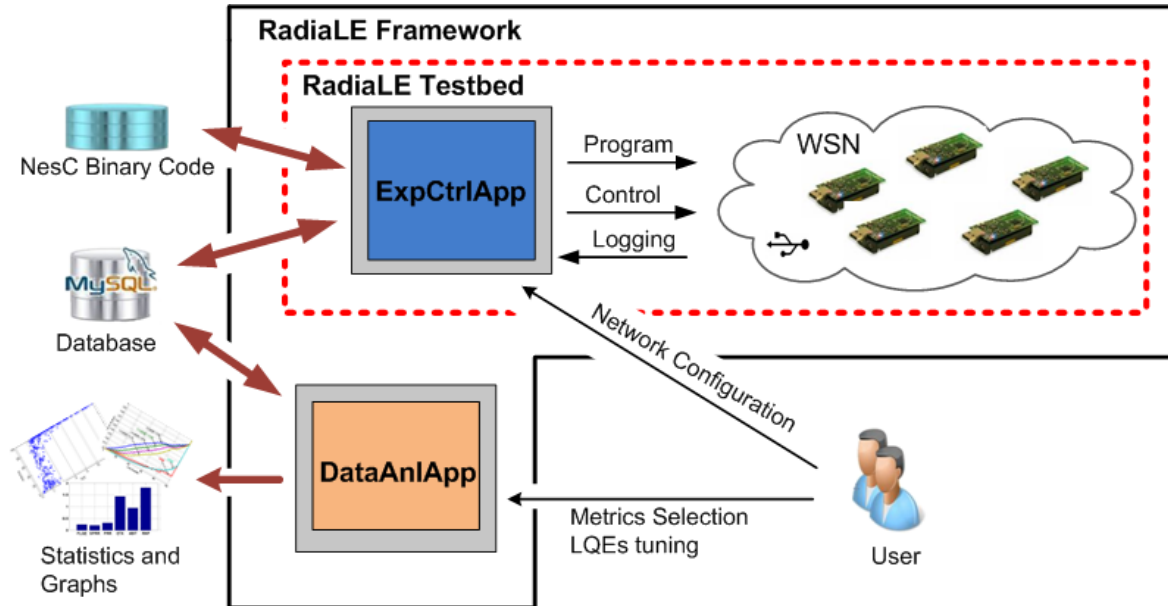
RadiaLE Framework

RadiaLE Testbed

NesC Binary Code

ExpCtrlApp

Program

Control

Logging

WSN

MySQL

Database

Network Configuration

DataAnlApp

Statistics and Graphs

Metrics Selection
LQEs tuning

User